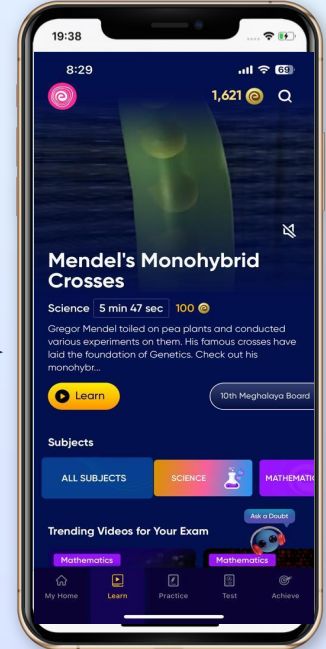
19:38

8:29

69

1,621

Mendel's Monohybrid Crosses

Science 5 min 47 sec 100

Gregor Mendel toiled on pea plants and conducted various experiments on them. His famous crosses have laid the foundation of Genetics. Check out his monohybr...

Learn

10th Meghalaya Board

Subjects

ALL SUBJECTS

SCIENCE

MATHEMATIC

Trending Videos for Your Exam

Ask a Doubt

Mathematics

Mathematics

My Home

Learn

Practice

Test

Achieve